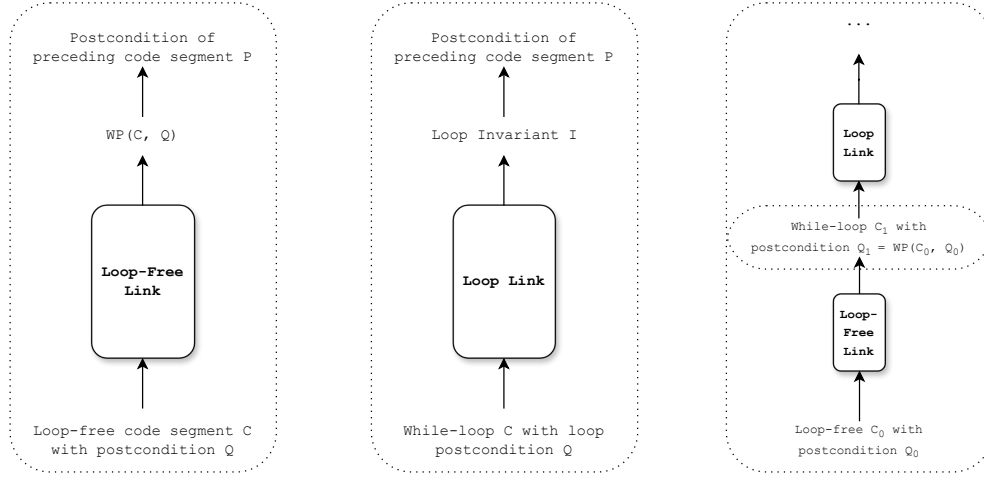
Postcondition of preceding code segment P

WP(C, Q)

Loop-Free Link

Loop-free code segment C with postcondition Q

Postcondition of preceding code segment P

Loop Invariant I

Loop Link

While-loop C with loop postcondition Q

...

Loop Link

While-loop $C_1$ with postcondition $Q_1$ = WP($C_0$, $Q_0$)

Loop-Free Link

Loop-free $C_0$ with postcondition $Q_0$